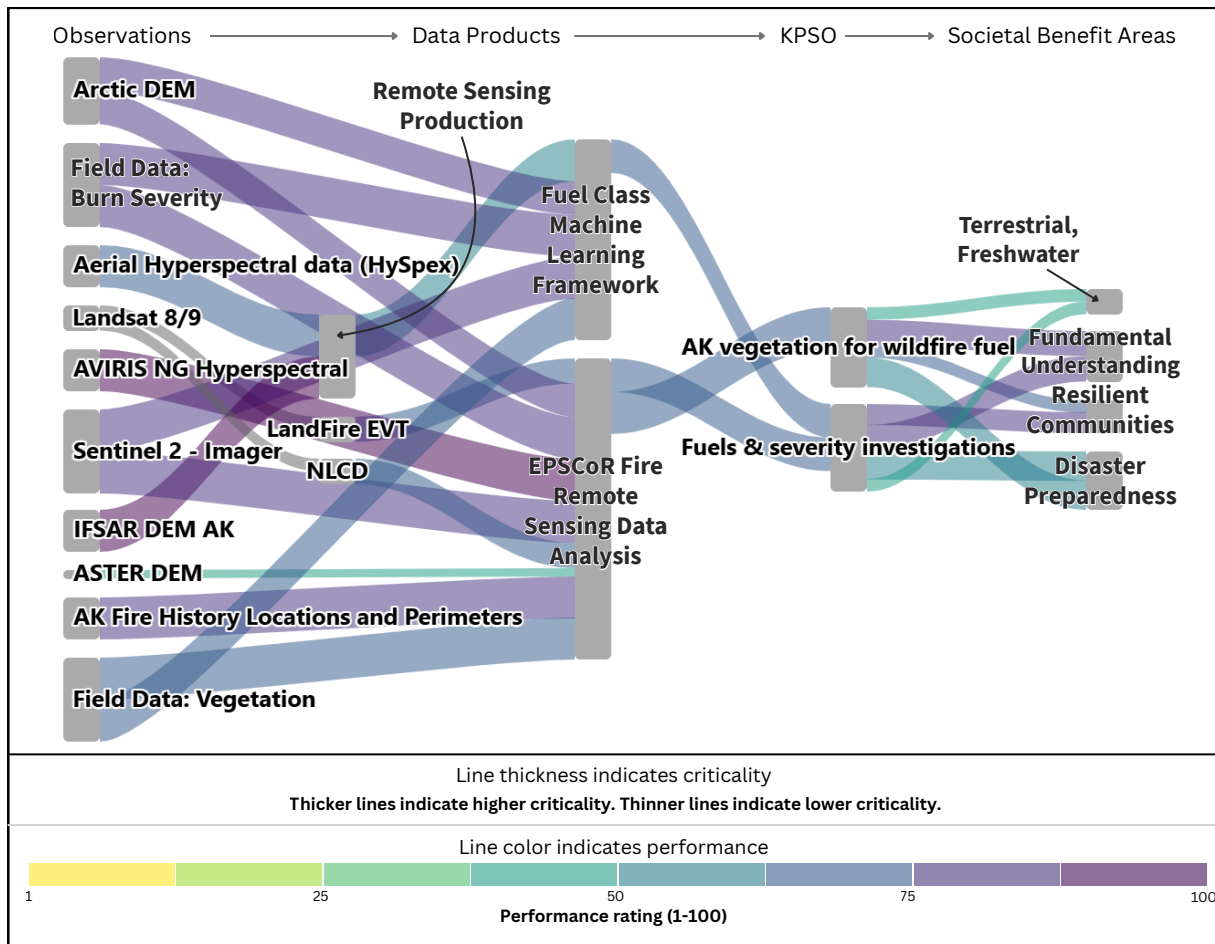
Observations → Data Products → KPSO → Societal Benefit Areas

Arctic DEM

Field Data: Burn Severity

Aerial Hyperspectral data (HySpex)

Landsat 8/9

AVIRIS NG Hyperspectral

Sentinel 2 - Imager

IFSAR DEM AK

ASTER DEM

AK Fire History Locations and Perimeters

Field Data: Vegetation

Remote Sensing Production

LandFire EVT

NLCD

Fuel Class Machine Learning Framework

EPSCoR Fire Remote Sensing Data Analysis

AK vegetation for wildfire fuel

Fuels & severity investigations

Terrestrial, Freshwater

Fundamental Understanding

Resilient Communities

Disaster Preparedness

Line thickness indicates criticality

Thicker lines indicate higher criticality. Thinner lines indicate lower criticality.

Line color indicates performance

1 25 50 75 100

Performance rating (1-100)